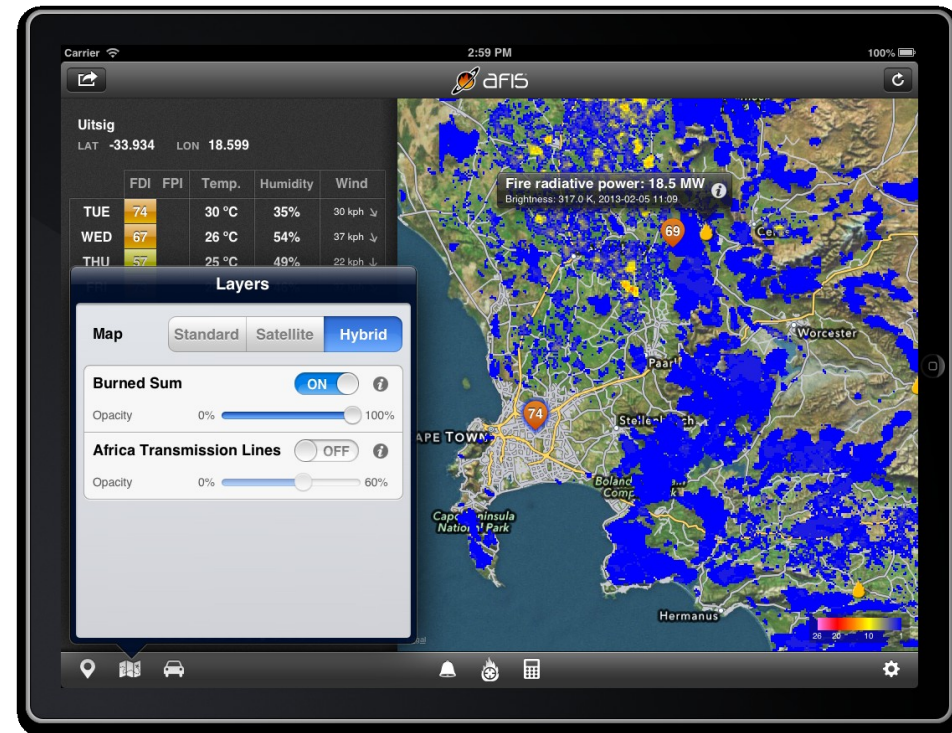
Carrier

2:59 PM

100%

afis

Uitsig
LAT -33.934 LON 18.599

| | FDI | FPI | Temp. | Humidity | Wind |
|---|---|---|---|---|---|
| TUE | 74 | | 30 °C | 35% | 30 kph |
| WED | 67 | | 26 °C | 54% | 37 kph |
| THU | 57 | | 25 °C | 49% | 22 kph |

Layers

Map Standard Satellite Hybrid

Burned Sum ON
Opacity 0% 100%

Africa Transmission Lines OFF
Opacity 0% 60%

Fire radiative power: 18.5 MW
Brightness: 317.0 K, 2013-02-05 11:09

69

Ceres

Worcester

Paarl

74

APE TOWN

Stellen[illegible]ch

Boland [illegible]
Comp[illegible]

Cape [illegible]insula
National Park

Hermanus

26 20 10